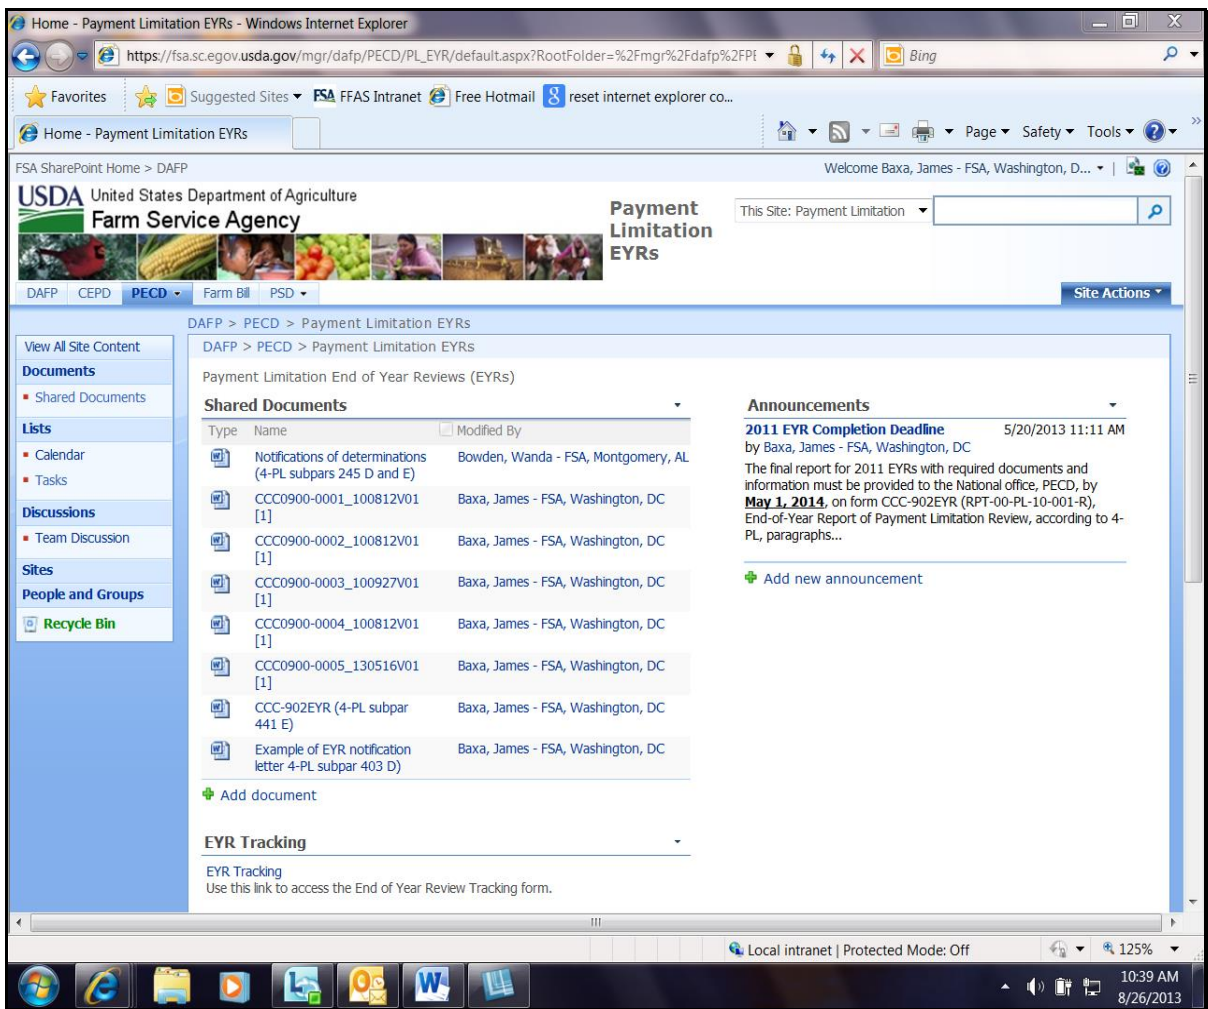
Home - Payment Limitation EYRs - Windows Internet Explorer

https://fsa.sc.egov.usda.gov/mgr/dafp/PECD/PL_EYR/default.aspx?RootFolder=%2Fmgr%2Fdafp%2FPE

Bing

Favorites | Suggested Sites | FSA FFAS Intranet | Free Hotmail | reset internet explorer co...

Home - Payment Limitation EYRs

Page ▾ Safety ▾ Tools ▾

FSA SharePoint Home > DAFP

Welcome Baxa, James - FSA, Washington, D... ▾

USDA United States Department of Agriculture
Farm Service Agency

Payment Limitation EYRs

This Site: Payment Limitation

DAFP | CEPD | PECD ▾ | Farm Bill | PSD ▾

Site Actions ▾

DAFP > PECD > Payment Limitation EYRs

View All Site Content
Documents
Shared Documents
Lists
Calendar
Tasks
Discussions
Team Discussion
Sites
People and Groups
Recycle Bin

DAFP > PECD > Payment Limitation EYRs

Payment Limitation End of Year Reviews (EYRs)

Shared Documents

| Type | Name | Modified By |
|---|---|---|
| | Notifications of determinations (4-PL subpars 245 D and E) | Bowden, Wanda - FSA, Montgomery, AL |
| | CCC0900-0001_100812V01 [1] | Baxa, James - FSA, Washington, DC |
| | CCC0900-0002_100812V01 [1] | Baxa, James - FSA, Washington, DC |
| | CCC0900-0003_100927V01 [1] | Baxa, James - FSA, Washington, DC |
| | CCC0900-0004_100812V01 [1] | Baxa, James - FSA, Washington, DC |
| | CCC0900-0005_130516V01 [1] | Baxa, James - FSA, Washington, DC |
| | CCC-902EYR (4-PL subpar 441 E) | Baxa, James - FSA, Washington, DC |
| | Example of EYR notification letter 4-PL subpar 403 D) | Baxa, James - FSA, Washington, DC |

Add document

EYR Tracking

EYR Tracking
Use this link to access the End of Year Review Tracking form.

Announcements

2011 EYR Completion Deadline 5/20/2013 11:11 AM
by Baxa, James - FSA, Washington, DC
The final report for 2011 EYRs with required documents and information must be provided to the National office, PECD, by May 1, 2014, on form CCC-902EYR (RPT-00-PL-10-001-R), End-of-Year Report of Payment Limitation Review, according to 4-PL, paragraphs...

Add new announcement

Local intranet | Protected Mode: Off

125%

10:39 AM
8/26/2013